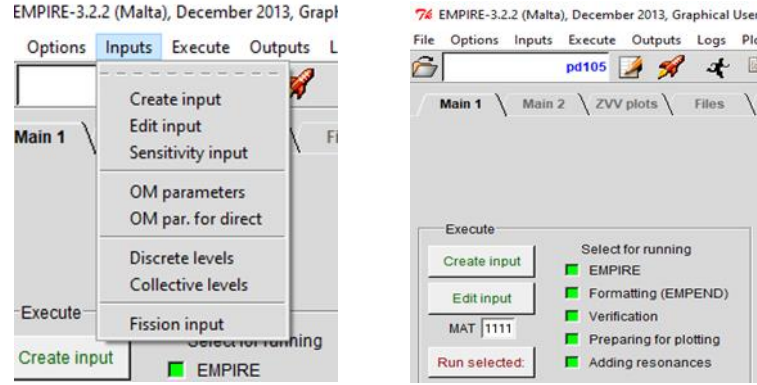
EMPIRE-3.2.2 (Malta), December 2013, Grapl

Options Inputs Execute Outputs L

Create input
Edit input
Sensitivity input

OM parameters
OM par. for direct

Discrete levels
Collective levels

Fission input

Main 1

Fi

Execute

Create input

Select for running

EMPIRE

EMPIRE-3.2.2 (Malta), December 2013, Graphical User

File Options Inputs Execute Outputs Logs Plo

pd105

Main 1 Main 2 ZVV plots Files

Execute

Create input

Edit input

MAT 1111

Run selected:

Select for running

EMPIRE

Formatting (EMPEND)

Verification

Preparing for plotting

Adding resonances